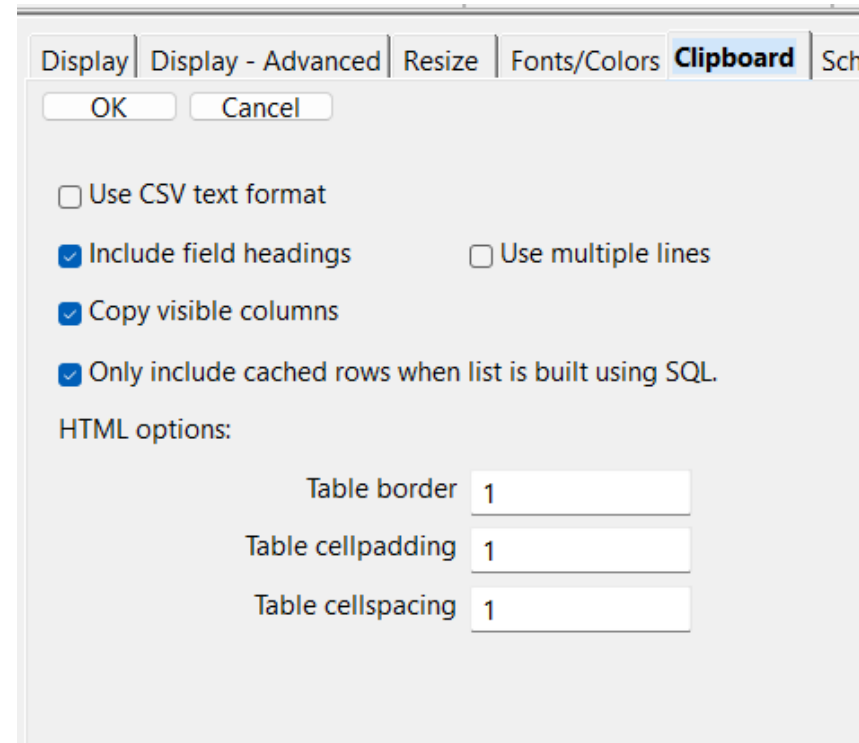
Display | Display - Advanced | Resize | Fonts/Colors | Clipboard | Sch

OK Cancel

Use CSV text format

Include field headings

Use multiple lines

Copy visible columns

Only include cached rows when list is built using SQL.

HTML options:

Table border 1

Table cellpadding 1

Table cellspacing 1